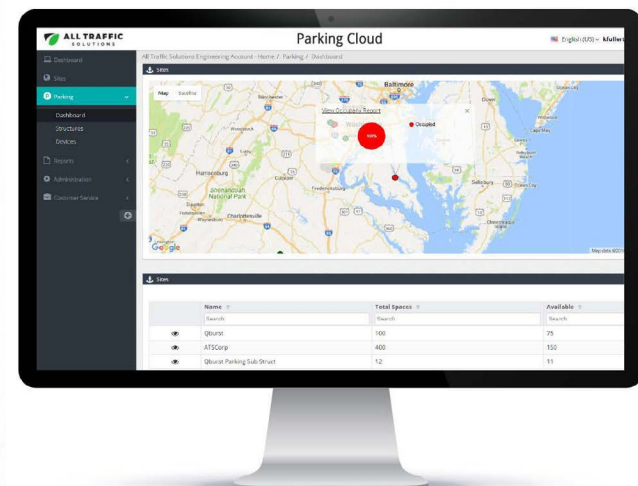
ALL TRAFFIC SOLUTIONS

Parking Cloud

English (US) Muller

Dashboard
Sites
Parking
Dashboard
Structures
Devices
Reports
Administration
Customer Service

All Traffic Solutions Engineering Account - Home / Parking / Dashboard

Sites

Map Satellite

Baltimore
Dover
Harrisburg
Frederick
Washington
Shenandoah National Park
Charlottesville
Salisbury
Ocean City

View Occupancy Report
100%
Occupied

Google
Map data ©2017

Sites

| | Name | Total Spaces | Available |
|---|---|---|---|
| | Search | Search | Search |
| | Qburst | 100 | 75 |
| | ATSCorp | 400 | 150 |
| | Qburst Parking Sub Struct | 12 | 11 |